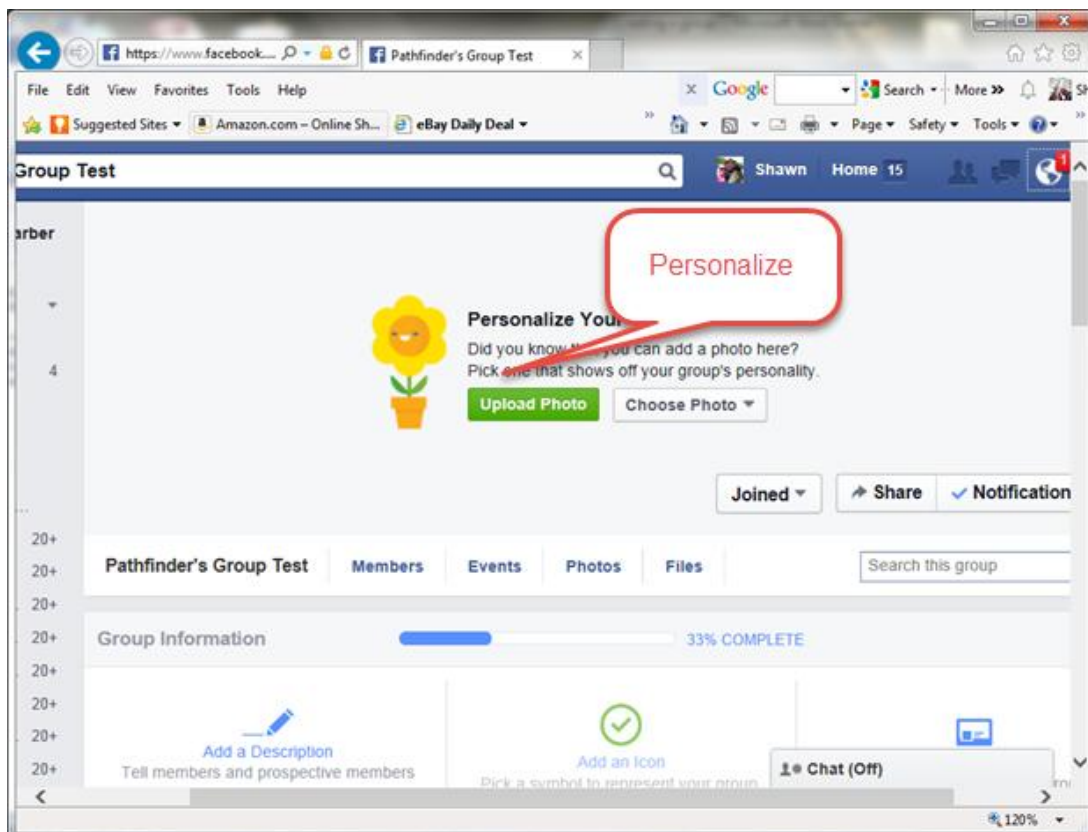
https://www.facebook.... Pathfinder's Group Test ×

File Edit View Favorites Tools Help

× Google Search More »

Suggested Sites ▾ Amazon.com – Online Sh... eBay Daily Deal ▾

Page ▾ Safety ▾ Tools ▾

Group Test

Shawn Home 15

arber

4

Personalize

Personalize You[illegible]

Did you know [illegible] you can add a photo here? Pick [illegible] that shows off your group's personality.

Upload Photo

Choose Photo ▾

Joined ▾

Share

✓ Notification

20+
20+
20+
20+
20+
20+
20+
20+

Pathfinder's Group Test

Members Events Photos Files

Search this group

Group Information

33% COMPLETE

Add a Description

Tell members and prospective members

Add an Icon

Pick a symbol to represent your group

Chat (Off)

120%